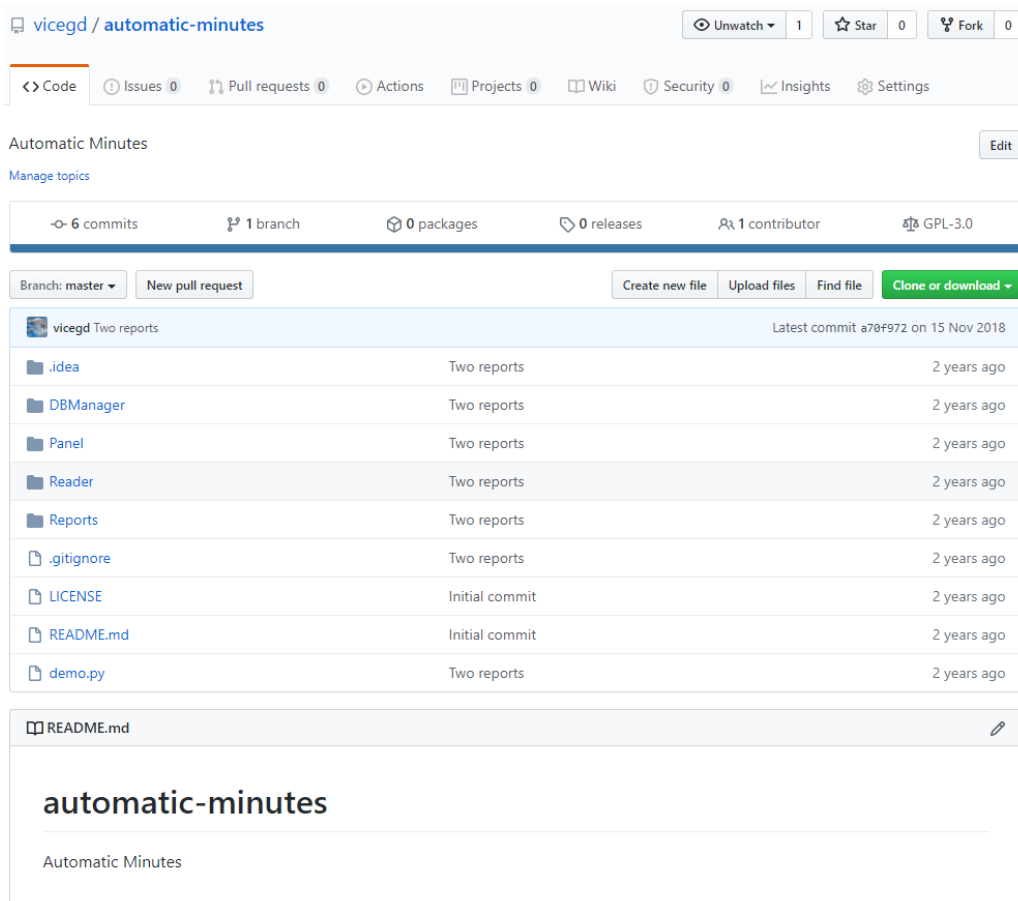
vicegd / automatic-minutes

Unwatch 1 Star 0 Fork 0

<> Code Issues 0 Pull requests 0 Actions Projects 0 Wiki Security 0 Insights Settings

Automatic Minutes

Edit

Manage topics

6 commits 1 branch 0 packages 0 releases 1 contributor GPL-3.0

Branch: master New pull request Create new file Upload files Find file Clone or download

vicegd Two reports Latest commit a70f972 on 15 Nov 2018

| | | |
|---|---|---|
| .idea | Two reports | 2 years ago |
| DBManager | Two reports | 2 years ago |
| Panel | Two reports | 2 years ago |
| Reader | Two reports | 2 years ago |
| Reports | Two reports | 2 years ago |
| .gitignore | Two reports | 2 years ago |
| LICENSE | Initial commit | 2 years ago |
| README.md | Initial commit | 2 years ago |
| demo.py | Two reports | 2 years ago |

README.md

automatic-minutes

Automatic Minutes